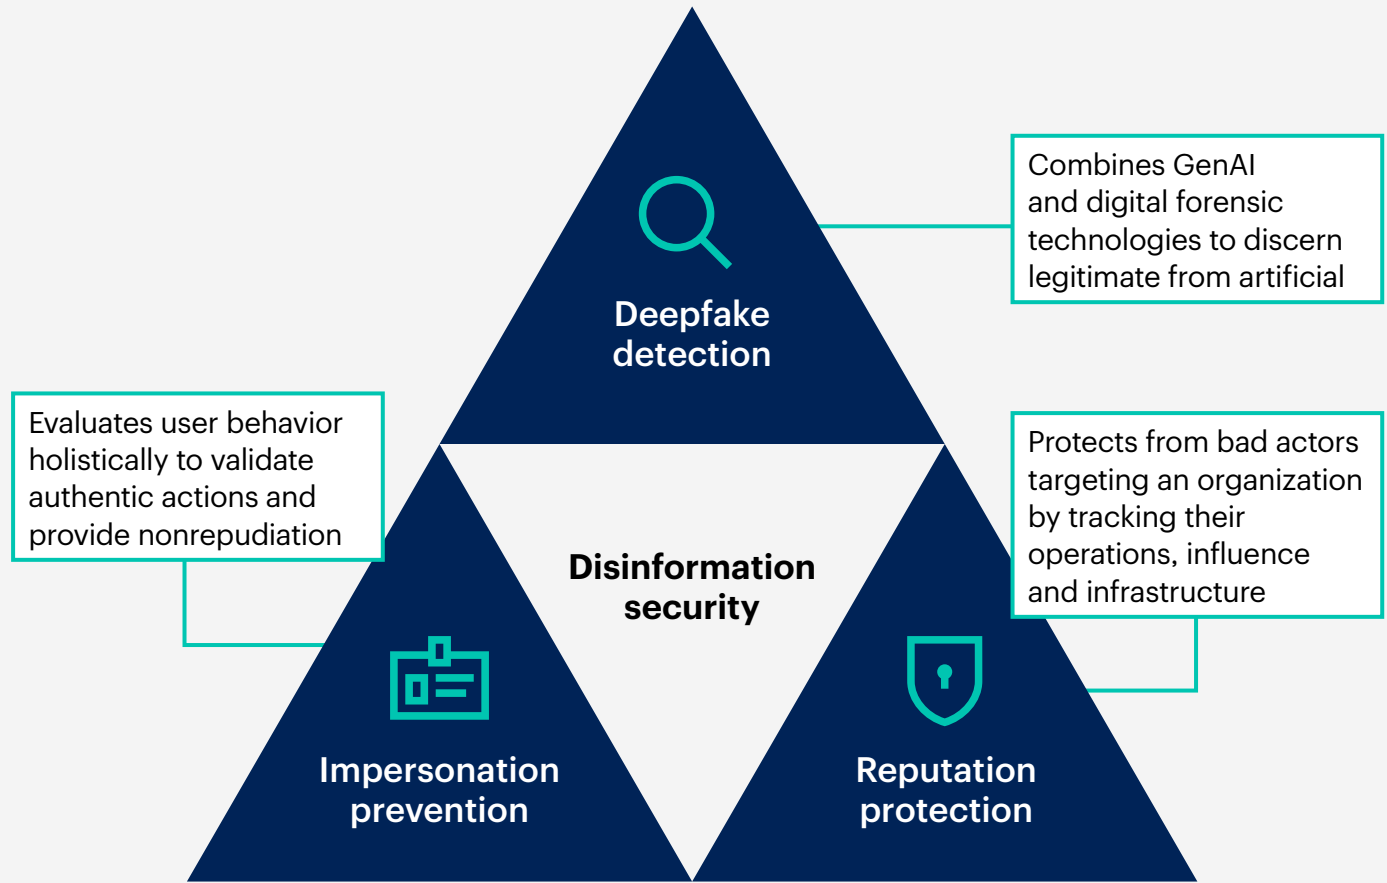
Deepfake detection

Combines GenAI and digital forensic technologies to discern legitimate from artificial

Evaluates user behavior holistically to validate authentic actions and provide nonrepudiation

Disinformation security

Protects from bad actors targeting an organization by tracking their operations, influence and infrastructure

Impersonation prevention

Reputation protection